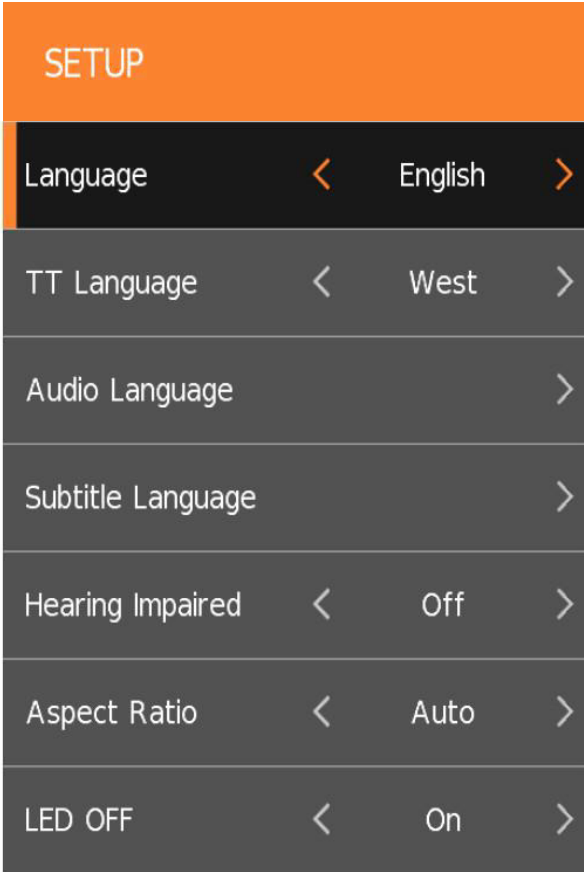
SETUP

| | |
|---|---|
| Language | ‹ English › |
| TT Language | ‹ West › |
| Audio Language | › |
| Subtitle Language | › |
| Hearing Impaired | ‹ Off › |
| Aspect Ratio | ‹ Auto › |
| LED OFF | ‹ On › |